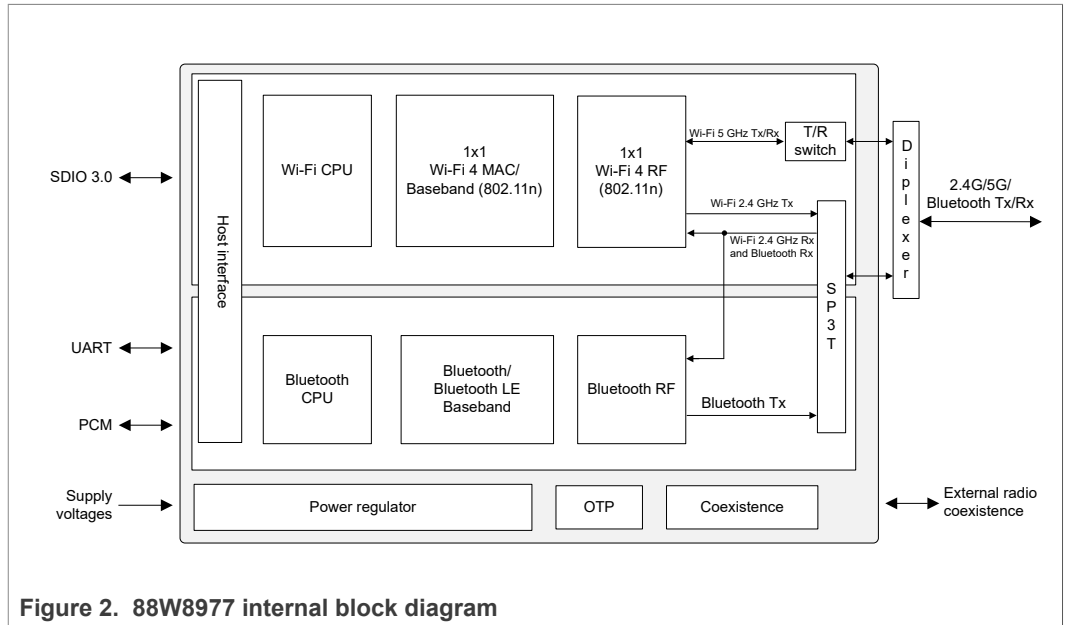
SDIO 3.0

UART

PCM

Supply voltages

Host interface

Wi-Fi CPU

1x1
Wi-Fi 4 MAC/
Baseband (802.11n)

1x1
Wi-Fi 4 RF
(802.11n)

Wi-Fi 5 GHz Tx/Rx

T/R switch

Diplexer

2.4G/5G/
Bluetooth Tx/Rx

Wi-Fi 2.4 GHz Tx

Wi-Fi 2.4 GHz Rx and Bluetooth Rx

SP3T

Bluetooth CPU

Bluetooth/
Bluetooth LE
Baseband

Bluetooth RF

Bluetooth Tx

Power regulator

OTP

Coexistence

External radio coexistence

Figure 2. 88W8977 internal block diagram